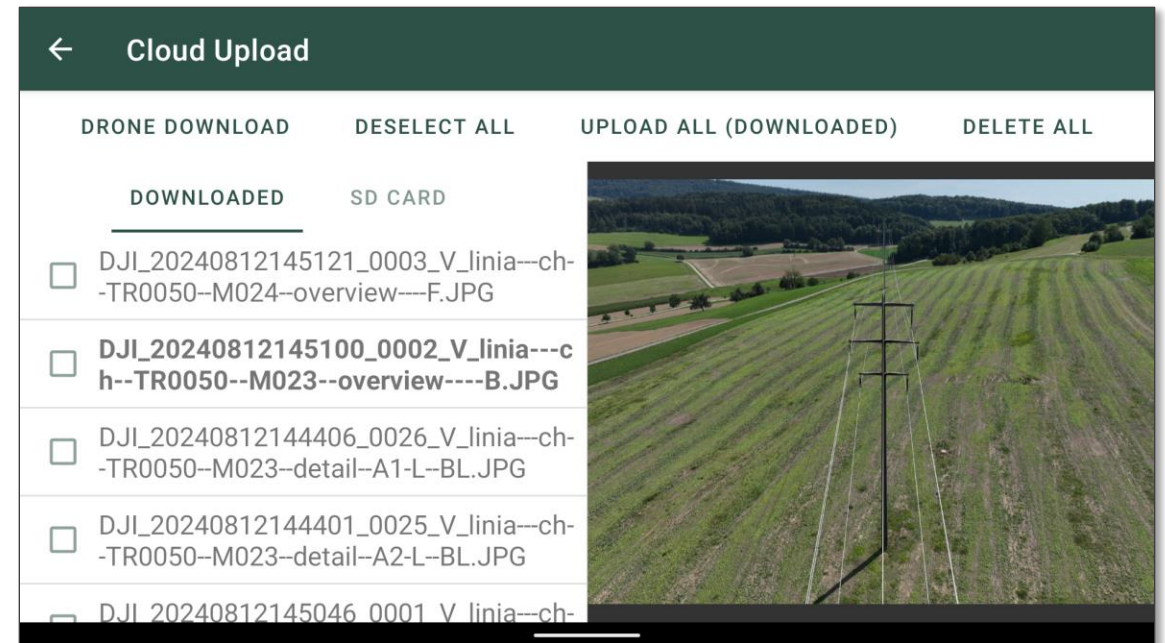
← Cloud Upload

DRONE DOWNLOAD DESELECT ALL UPLOAD ALL (DOWNLOADED) DELETE ALL

DOWNLOADED SD CARD

DJI_20240812145121_0003_V_linia---ch--TR0050--M024--overview----F.JPG

DJI_20240812145100_0002_V_linia---ch--TR0050--M023--overview----B.JPG

DJI_20240812144406_0026_V_linia---ch--TR0050--M023--detail--A1-L--BL.JPG

DJI_20240812144401_0025_V_linia---ch--TR0050--M023--detail--A2-L--BL.JPG

DJI_20240812145046_0001_V_linia---ch-